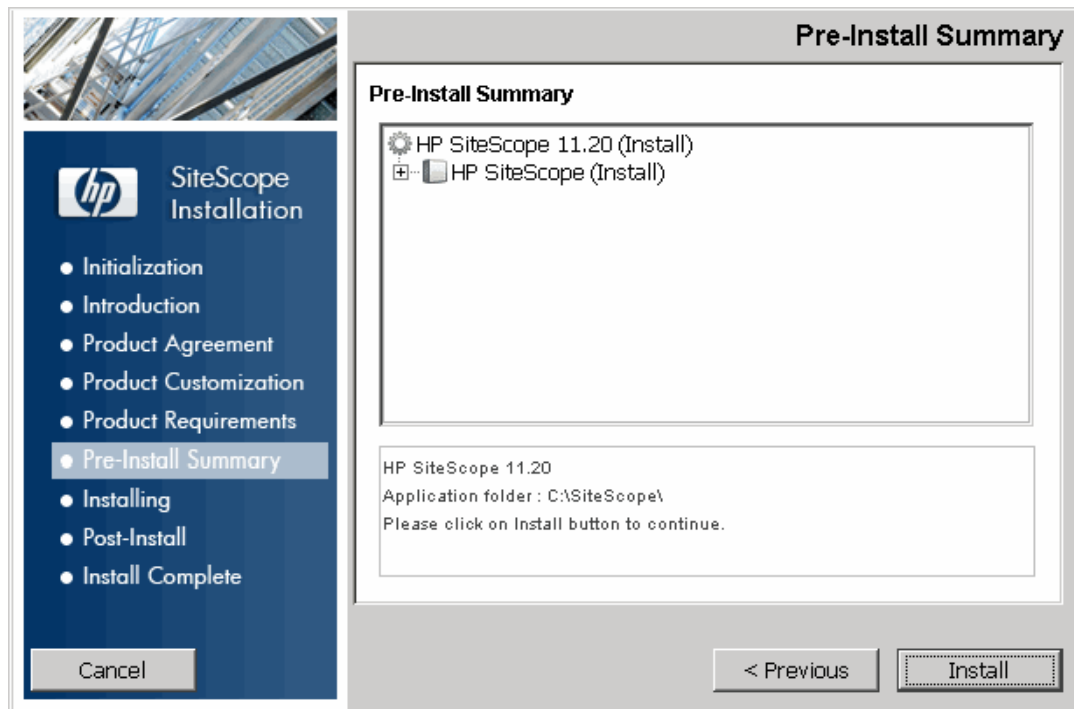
Pre-Install Summary

hp

SiteScope Installation

• Initialization
• Introduction
• Product Agreement
• Product Customization
• Product Requirements
• Pre-Install Summary
• Installing
• Post-Install
• Install Complete

Pre-Install Summary

HP SiteScope 11.20 (Install)
HP SiteScope (Install)

HP SiteScope 11.20
Application folder : C:\SiteScope\
Please click on Install button to continue.

Cancel

< Previous

Install